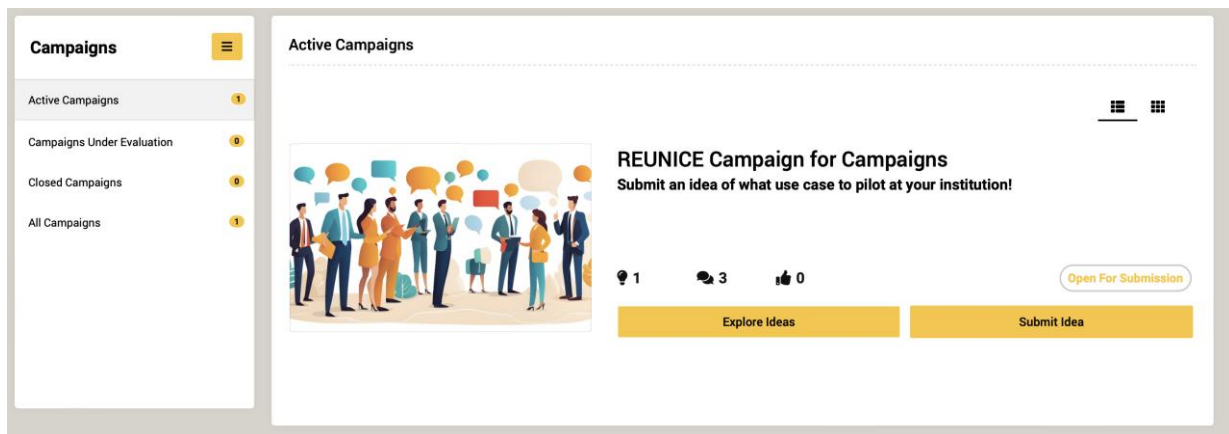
Campaigns

Active Campaigns 1

Campaigns Under Evaluation 0

Closed Campaigns 0

All Campaigns 1

Active Campaigns

REUNICE Campaign for Campaigns

Submit an idea of what use case to pilot at your institution!

1 3 0

Open For Submission

Explore Ideas

Submit Idea